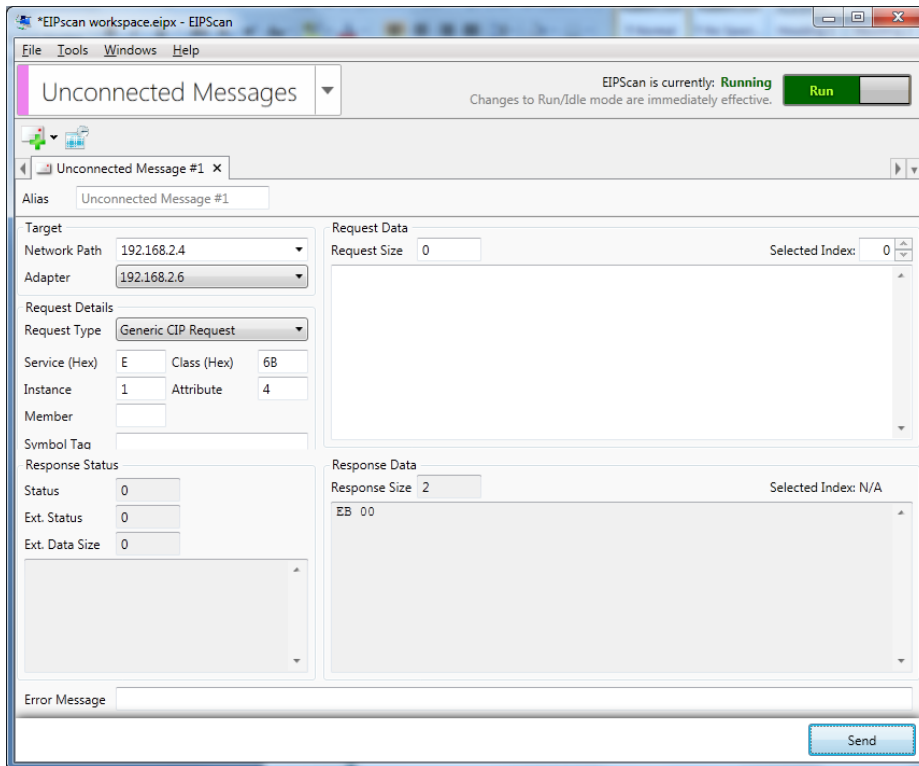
*EIPscan workspace.eipx - EIPScan

File Tools Windows Help

Unconnected Messages

EIPScan is currently: Running
Changes to Run/Idle mode are immediately effective.

Run

Unconnected Message #1 ×

Alias Unconnected Message #1

Target
Network Path 192.168.2.4
Adapter 192.168.2.6

Request Details
Request Type Generic CIP Request
Service (Hex) E Class (Hex) 6B
Instance 1 Attribute 4
Member
Symbol Tag

Request Data
Request Size 0
Selected Index: 0

Response Status
Status 0
Ext. Status 0
Ext. Data Size 0

Response Data
Response Size 2
Selected Index: N/A
EB 00

Error Message

Send